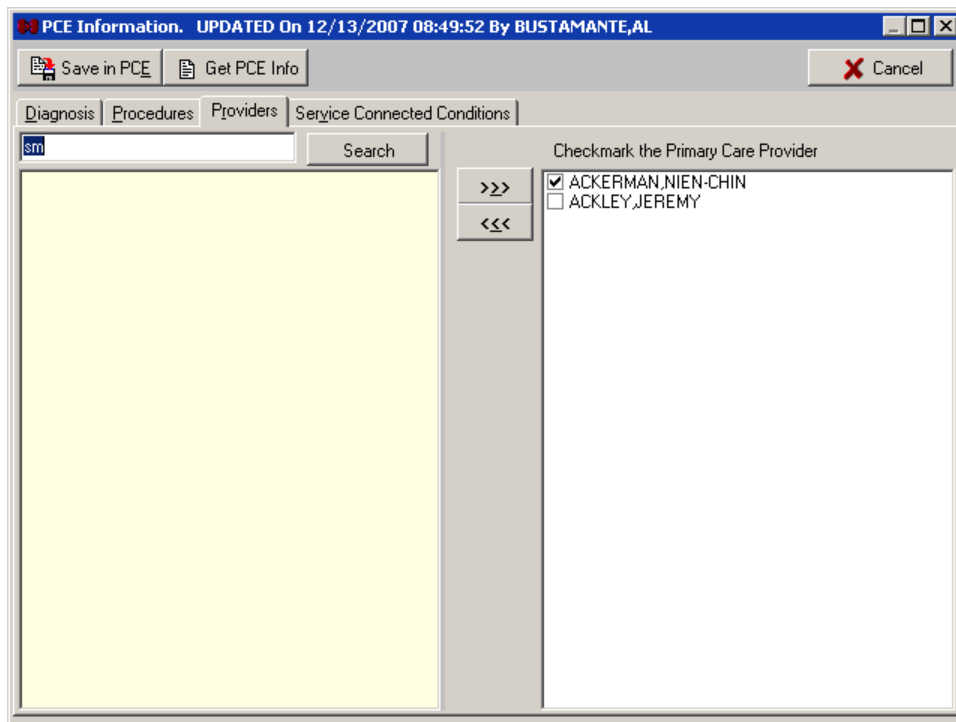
PCE Information. UPDATED On 12/13/2007 08:49:52 By BUSTAMANTE,AL

Save in PCE
Get PCE Info
Cancel

Diagnosis
Procedures
Providers
Service Connected Conditions

sm
Search

Checkmark the Primary Care Provider

>>>
<<<

☑ ACKERMAN,NIEN-CHIN
☐ ACKLEY,JEREMY